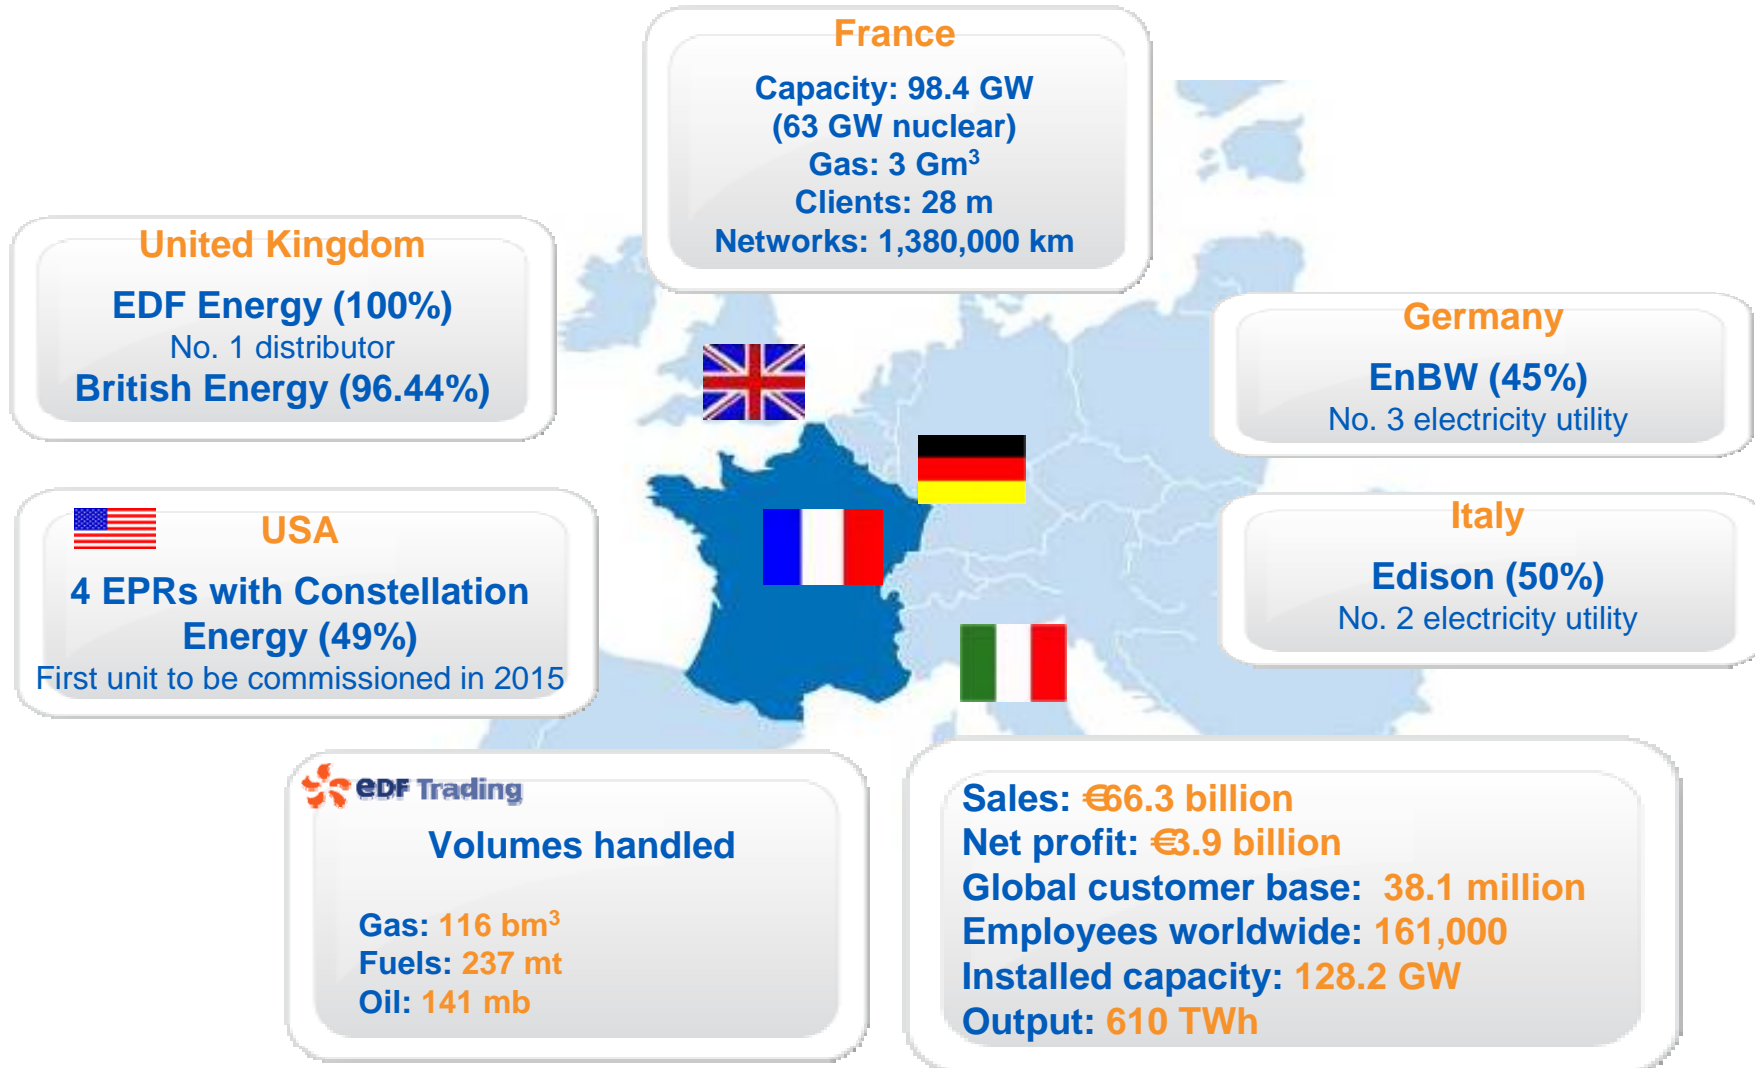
France

Capacity: 98.4 GW
(63 GW nuclear)
Gas: 3 Gm$^3$
Clients: 28 m
Networks: 1,380,000 km

United Kingdom

EDF Energy (100%)
No. 1 distributor
British Energy (96.44%)

Germany

EnBW (45%)
No. 3 electricity utility

USA

4 EPRs with Constellation Energy (49%)
First unit to be commissioned in 2015

Italy

Edison (50%)
No. 2 electricity utility

eDF Trading

Volumes handled

Gas: 116 bm$^3$
Fuels: 237 mt
Oil: 141 mb

Sales: €66.3 billion
Net profit: €3.9 billion
Global customer base: 38.1 million
Employees worldwide: 161,000
Installed capacity: 128.2 GW
Output: 610 TWh